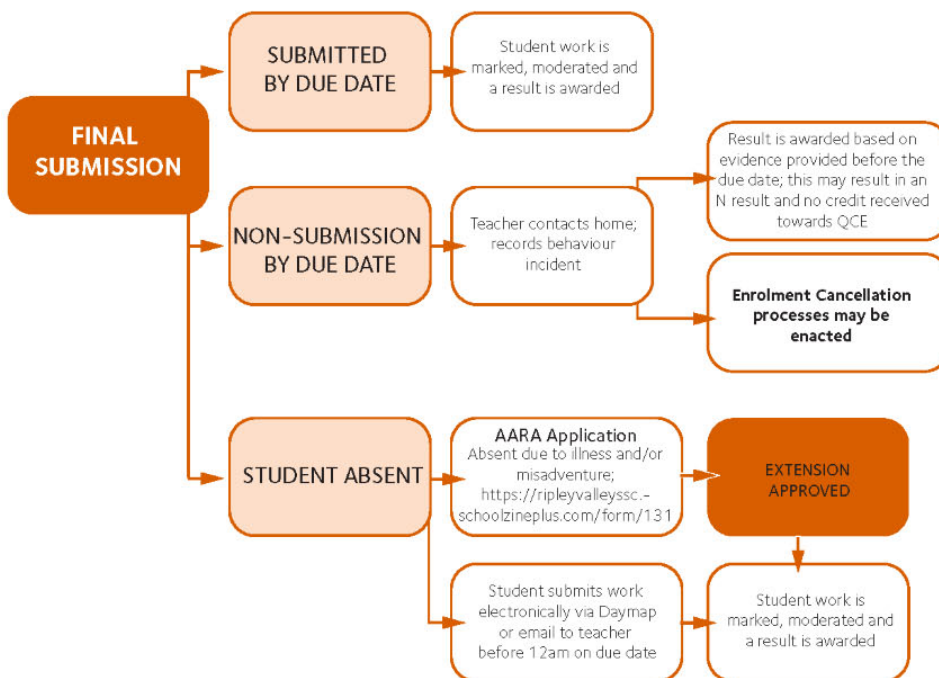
FINAL SUBMISSION

SUBMITTED BY DUE DATE

Student work is marked, moderated and a result is awarded

NON-SUBMISSION BY DUE DATE

Teacher contacts home; records behaviour incident

Result is awarded based on evidence provided before the due date; this may result in an N result and no credit received towards QCE

Enrolment Cancellation processes may be enacted

STUDENT ABSENT

AARA Application
Absent due to illness and/or misadventure; https://ripleyvalleyssc.-schoolzineplus.com/form/131

EXTENSION APPROVED

Student submits work electronically via Daymap or email to teacher before 12am on due date

Student work is marked, moderated and a result is awarded